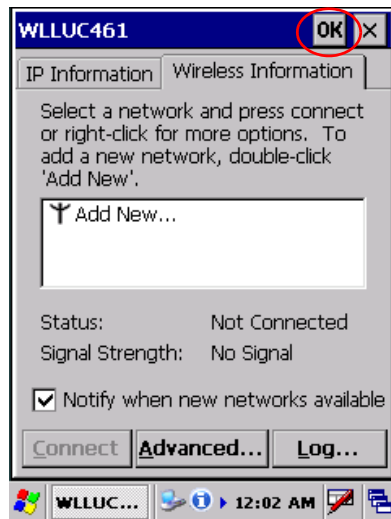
WLLUC461 OK ×

IP Information | Wireless Information

Select a network and press connect or right-click for more options. To add a new network, double-click 'Add New'.

Add New...

Status: Not Connected

Signal Strength: No Signal

Notify when new networks available

Connect | Advanced... | Log...

WLLUC... 12:02 AM